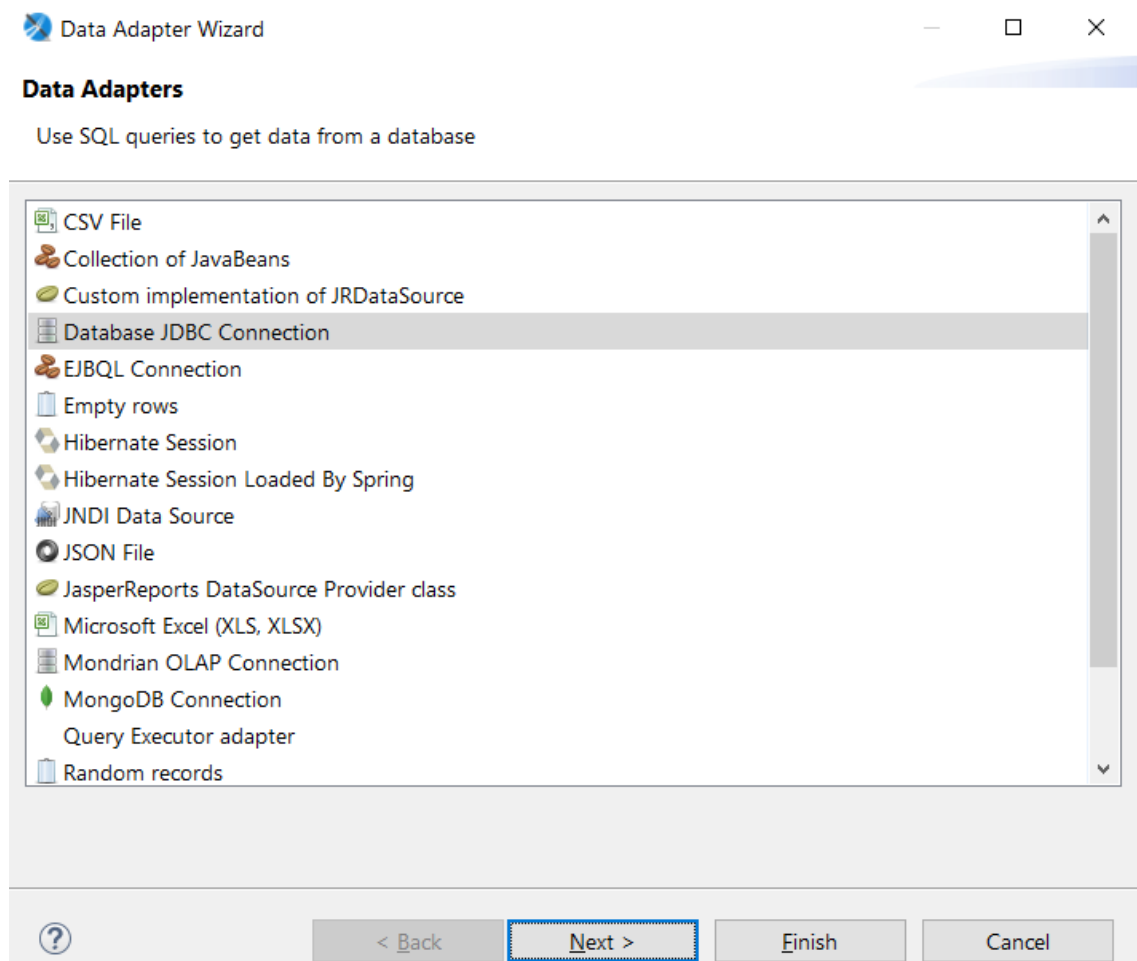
Data Adapter Wizard

Data Adapters

Use SQL queries to get data from a database

CSV File
Collection of JavaBeans
Custom implementation of JRDataSource
Database JDBC Connection
EJBQL Connection
Empty rows
Hibernate Session
Hibernate Session Loaded By Spring
JNDI Data Source
JSON File
JasperReports DataSource Provider class
Microsoft Excel (XLS, XLSX)
Mondrian OLAP Connection
MongoDB Connection
Query Executor adapter
Random records

?

< Back
Next >
Finish
Cancel